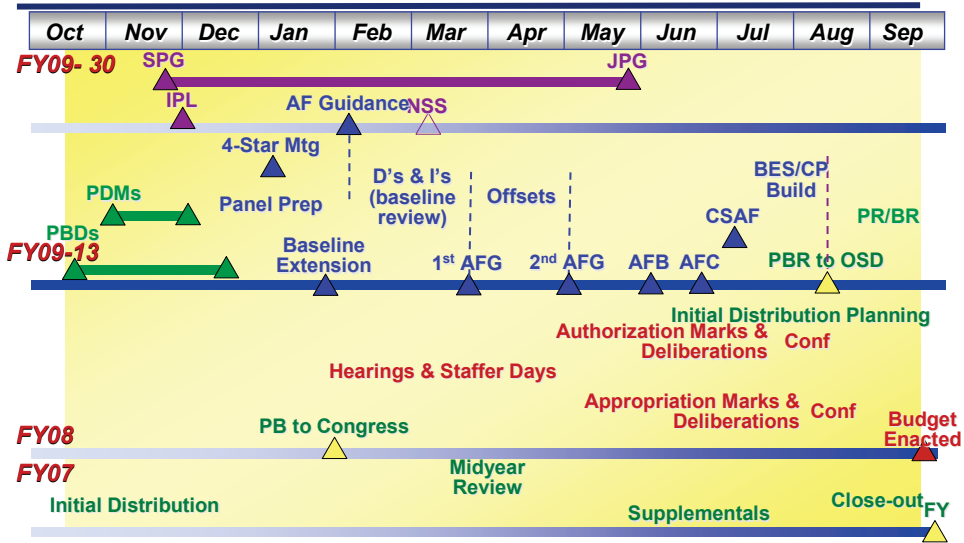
| Oct | Nov | Dec | Jan | Feb | Mar | Apr | May | Jun | Jul | Aug | Sep |
|---|---|---|---|---|---|---|---|---|---|---|---|

FY09- 30

SPG

JPG

IPL

AF Guidance

NSS

4-Star Mtg

D's & I's (baseline review)

Offsets

BES/CP Build

PDMs

Panel Prep

CSAF

PR/BR

PBDs

FY09-13

Baseline Extension

$1^{st}$ AFG

$2^{nd}$ AFG

AFB

AFC

PBR to OSD

Initial Distribution Planning

Authorization Marks & Deliberations

Conf

Hearings & Staffer Days

Appropriation Marks & Deliberations

Conf

Budget Enacted

FY08

PB to Congress

FY07

Midyear Review

Initial Distribution

Supplementals

Close-out

FY